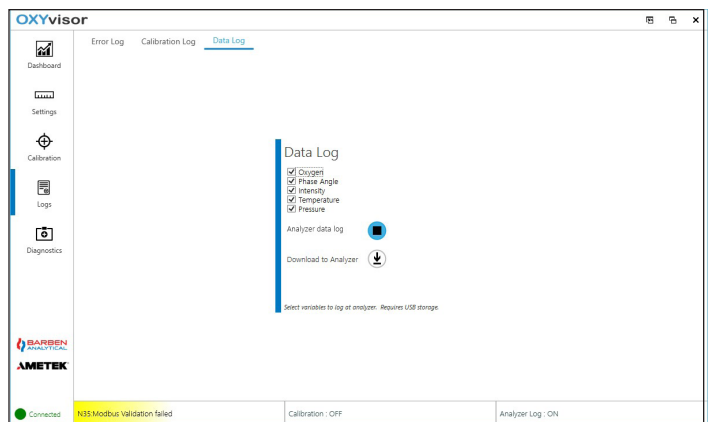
OXYvisor

Dashboard

Settings

Calibration

Logs

Diagnostics

Error Log Calibration Log Data Log

Data Log

Oxygen
Phase Angle
Intensity
Temperature
Pressure

Analyzer data log

Download to Analyzer

Select variables to log at analyzer. Requires USB storage.

BARBEN ANALYTICAL

AMETEK

Connected

N35:Modbus Validation failed

Calibration : OFF

Analyzer Log : ON